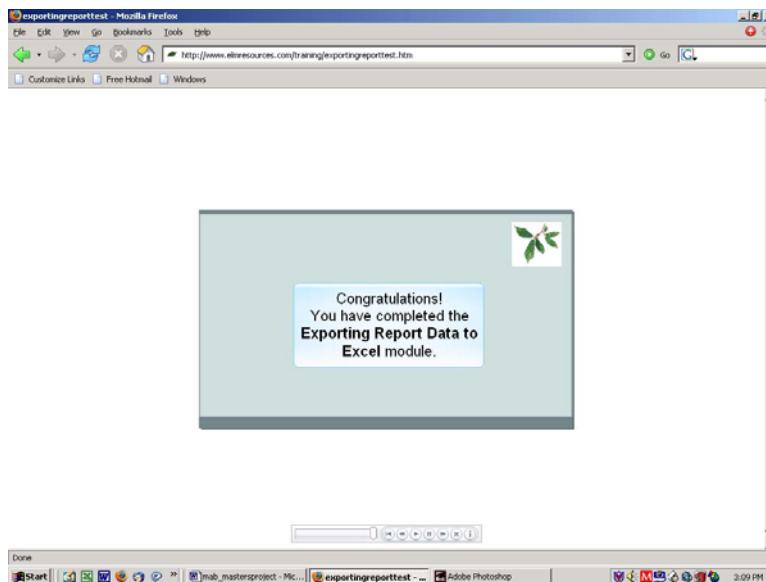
exportingreporttest - Mozilla Firefox

File Edit View Go Bookmarks Tools Help

http://www.elmresources.com/training/exportingreporttest.htm

Go

Customize Links Free Hotmail Windows

Congratulations!
You have completed the **Exporting Report Data to Excel** module.

Done

Start mab_mastersproject - Mic... exportingreporttest - ... Adobe Photoshop 3:09 PM